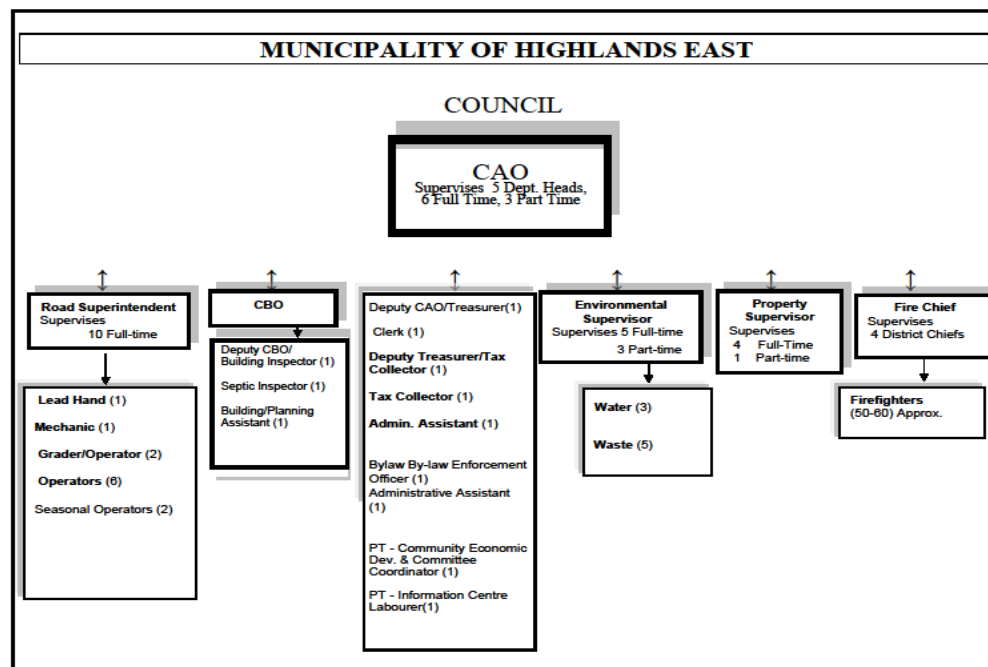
MUNICIPALITY OF HIGHLANDS EAST

COUNCIL

CAO
Supervises 5 Dept. Heads, 6 Full Time, 3 Part Time

Road Superintendent
Supervises
10 Full-time

Lead Hand (1)
Mechanic (1)
Grader/Operator (2)
Operators (6)
Seasonal Operators (2)

CBO

Deputy CBO/ Building Inspector (1)
Septic Inspector (1)
Building/Planning Assistant (1)

Deputy CAO/Treasurer(1)
Clerk (1)
Deputy Treasurer/Tax Collector (1)
Tax Collector (1)
Admin. Assistant (1)
Bylaw By-law Enforcement Officer (1)
Administrative Assistant (1)
PT - Community Economic Dev. & Committee Coordinator (1)
PT - Information Centre Labourer(1)

Environmental Supervisor
Supervises 5 Full-time
3 Part-time

Water (3)
Waste (5)

Property Supervisor
Supervises
4 Full-Time
1 Part-time

Fire Chief
Supervises
4 District Chiefs

Firefighters
(50-60) Approx.